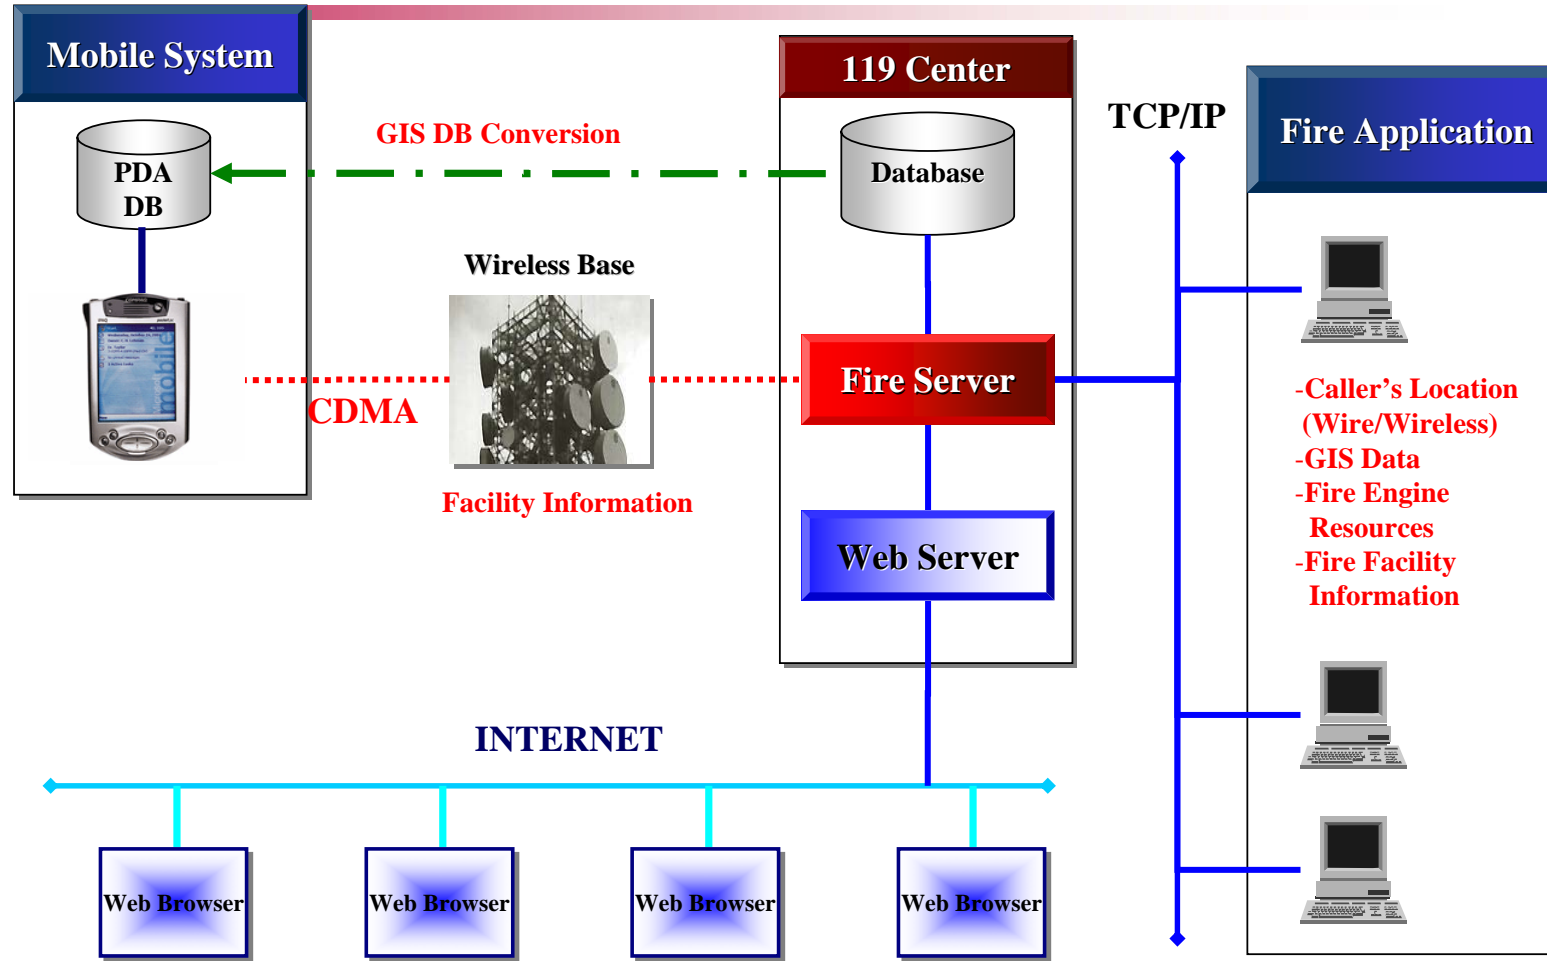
Mobile System

PDA DB

GIS DB Conversion

119 Center

Database

TCP/IP

Fire Application

Wireless Base

CDMA

Fire Server

Facility Information

Web Server

-Caller's Location (Wire/Wireless)
-GIS Data
-Fire Engine Resources
-Fire Facility Information

INTERNET

Web Browser

Web Browser

Web Browser

Web Browser